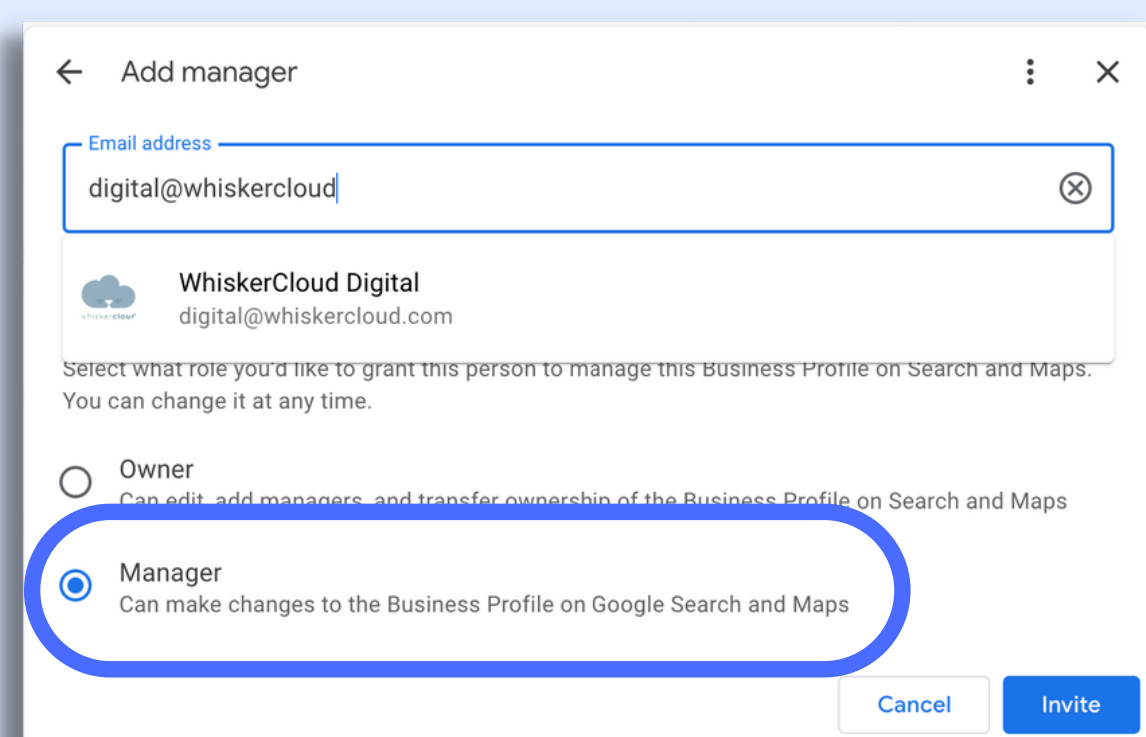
Add manager

Email address

digital@whiskercloud

whiskercloud

WhiskerCloud Digital
digital@whiskercloud.com

Select what role you'd like to grant this person to manage this Business Profile on Search and Maps. You can change it at any time.

Owner
Can edit, add managers, and transfer ownership of the Business Profile on Search and Maps

Manager
Can make changes to the Business Profile on Google Search and Maps

Cancel Invite